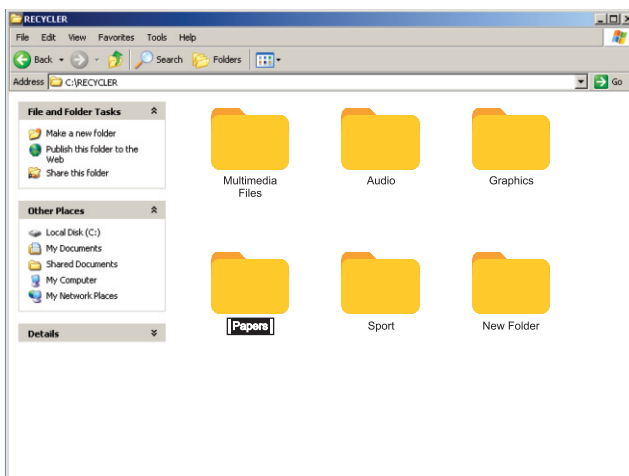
RECYCLER

File Edit View Favorites Tools Help

Back Search Folders

Address C:\RECYCLER Go

File and Folder Tasks

Make a new folder
Publish this folder to the Web
Share this folder

Other Places

Local Disk (C:)
My Documents
Shared Documents
My Computer
My Network Places

Details

Multimedia Files

Audio

Graphics

Papers

Sport

New Folder